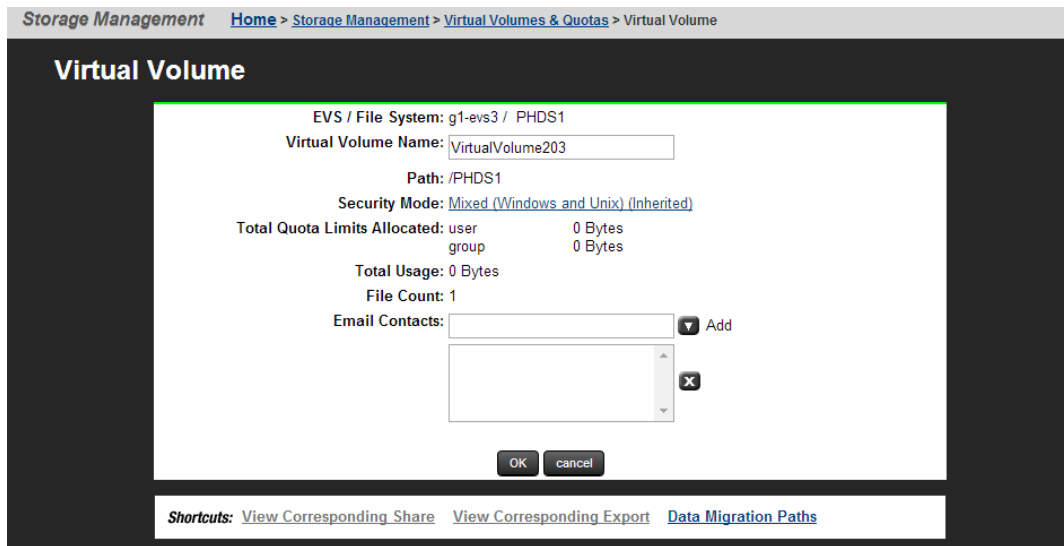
Storage Management Home > Storage Management > Virtual Volumes & Quotas > Virtual Volume

Virtual Volume

EVS / File System: g1-evs3 / PHDS1

Virtual Volume Name: VirtualVolume203

Path: /PHDS1

Security Mode: Mixed (Windows and Unix) (Inherited)

Total Quota Limits Allocated: user 0 Bytes
group 0 Bytes

Total Usage: 0 Bytes

File Count: 1

Email Contacts: Add

OK cancel

Shortcuts: View Corresponding Share View Corresponding Export Data Migration Paths